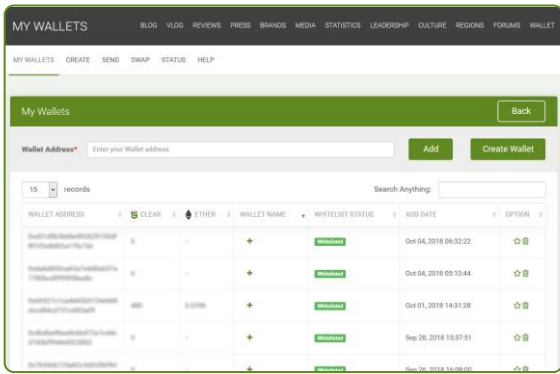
MY WALLETS

BLOG VLOG REVIEWS PRESS BRANDS MEDIA STATISTICS LEADERSHIP CULTURE REGIONS FORUMS WALLET

MY WALLETS CREATE SEND SWAP STATUS HELP

My Wallets

Back

Wallet Address*

Enter your Wallet address

Add

Create Wallet

15 records

Search Anything:

| WALLET ADDRESS | CLEAR | ETHER | WALLET NAME | WHITELIST STATUS | ADD DATE | OPTION |
|---|---|---|---|---|---|---|
| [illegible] | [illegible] | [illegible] | + | Whitelisted | Oct 04, 2018 06:32:22 | |
| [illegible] | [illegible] | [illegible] | + | Whitelisted | Oct 04, 2018 05:10:44 | |
| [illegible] | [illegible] | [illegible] | + | Whitelisted | Oct 01, 2018 14:31:28 | |
| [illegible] | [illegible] | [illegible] | + | Whitelisted | Sep 28, 2018 15:37:51 | |
| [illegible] | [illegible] | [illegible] | + | Whitelisted | Sep 26, 2018 16:08:00 | |